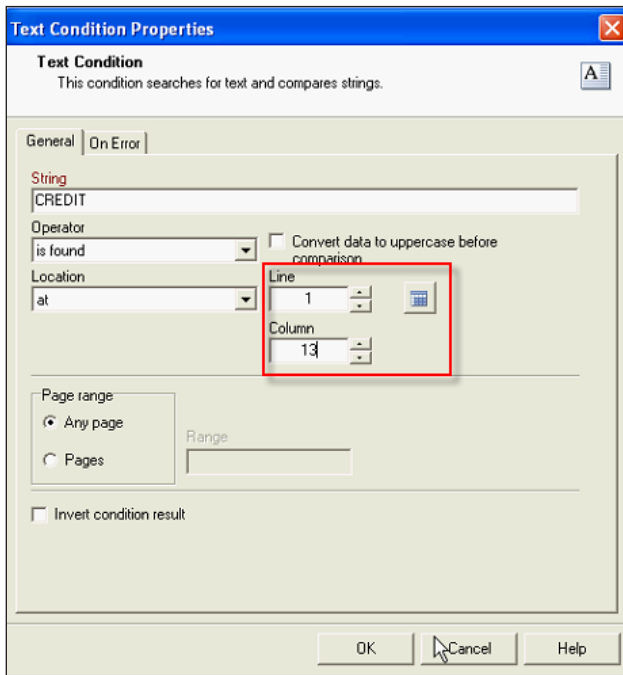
Text Condition Properties

Text Condition
This condition searches for text and compares strings.

General | On Error

String
CREDIT

Operator
is found

Convert data to uppercase before comparison

Location
at

Line
1

Column
13

Page range
Any page
Pages

Range

Invert condition result

OK | Cancel | Help